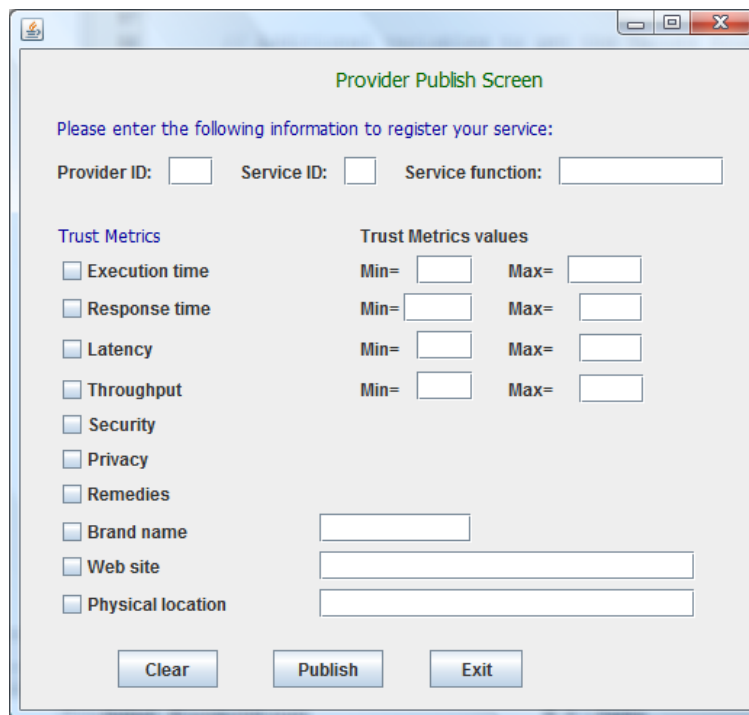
Provider Publish Screen

Please enter the following information to register your service:

Provider ID: Service ID: Service function:

Trust Metrics

Trust Metrics values

Execution time Min= Max=

Response time Min= Max=

Latency Min= Max=

Throughput Min= Max=

Security

Privacy

Remedies

Brand name

Web site

Physical location

Clear

Publish

Exit